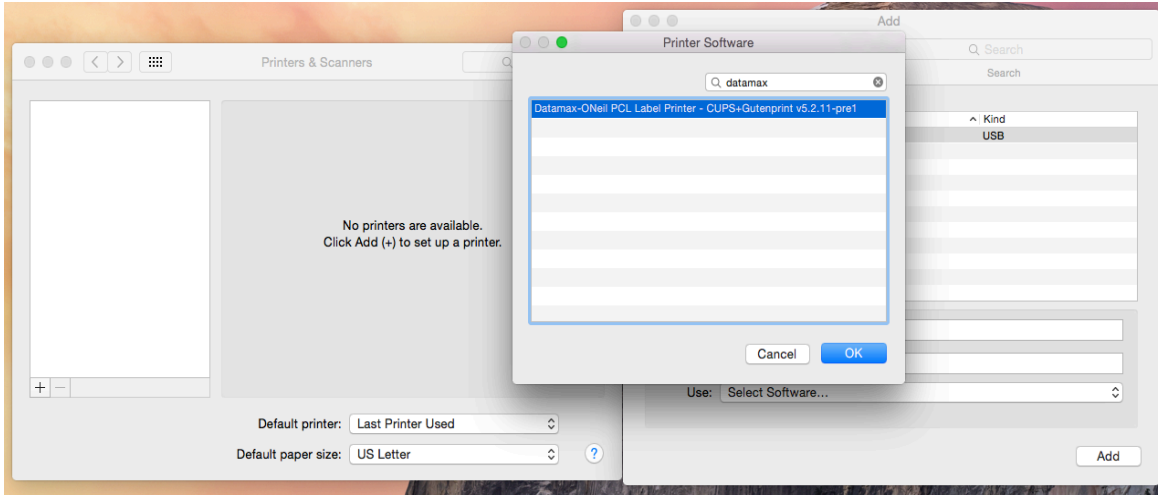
Printers & Scanners

No printers are available.
Click Add (+) to set up a printer.

+ −

Default printer: Last Printer Used

Default paper size: US Letter

?

Add

Search

Search

Kind
USB

Use: Select Software...

Add

Printer Software

datamax

Datamax-ONeil PCL Label Printer - CUPS+Gutenprint v5.2.11-pre1

Cancel OK